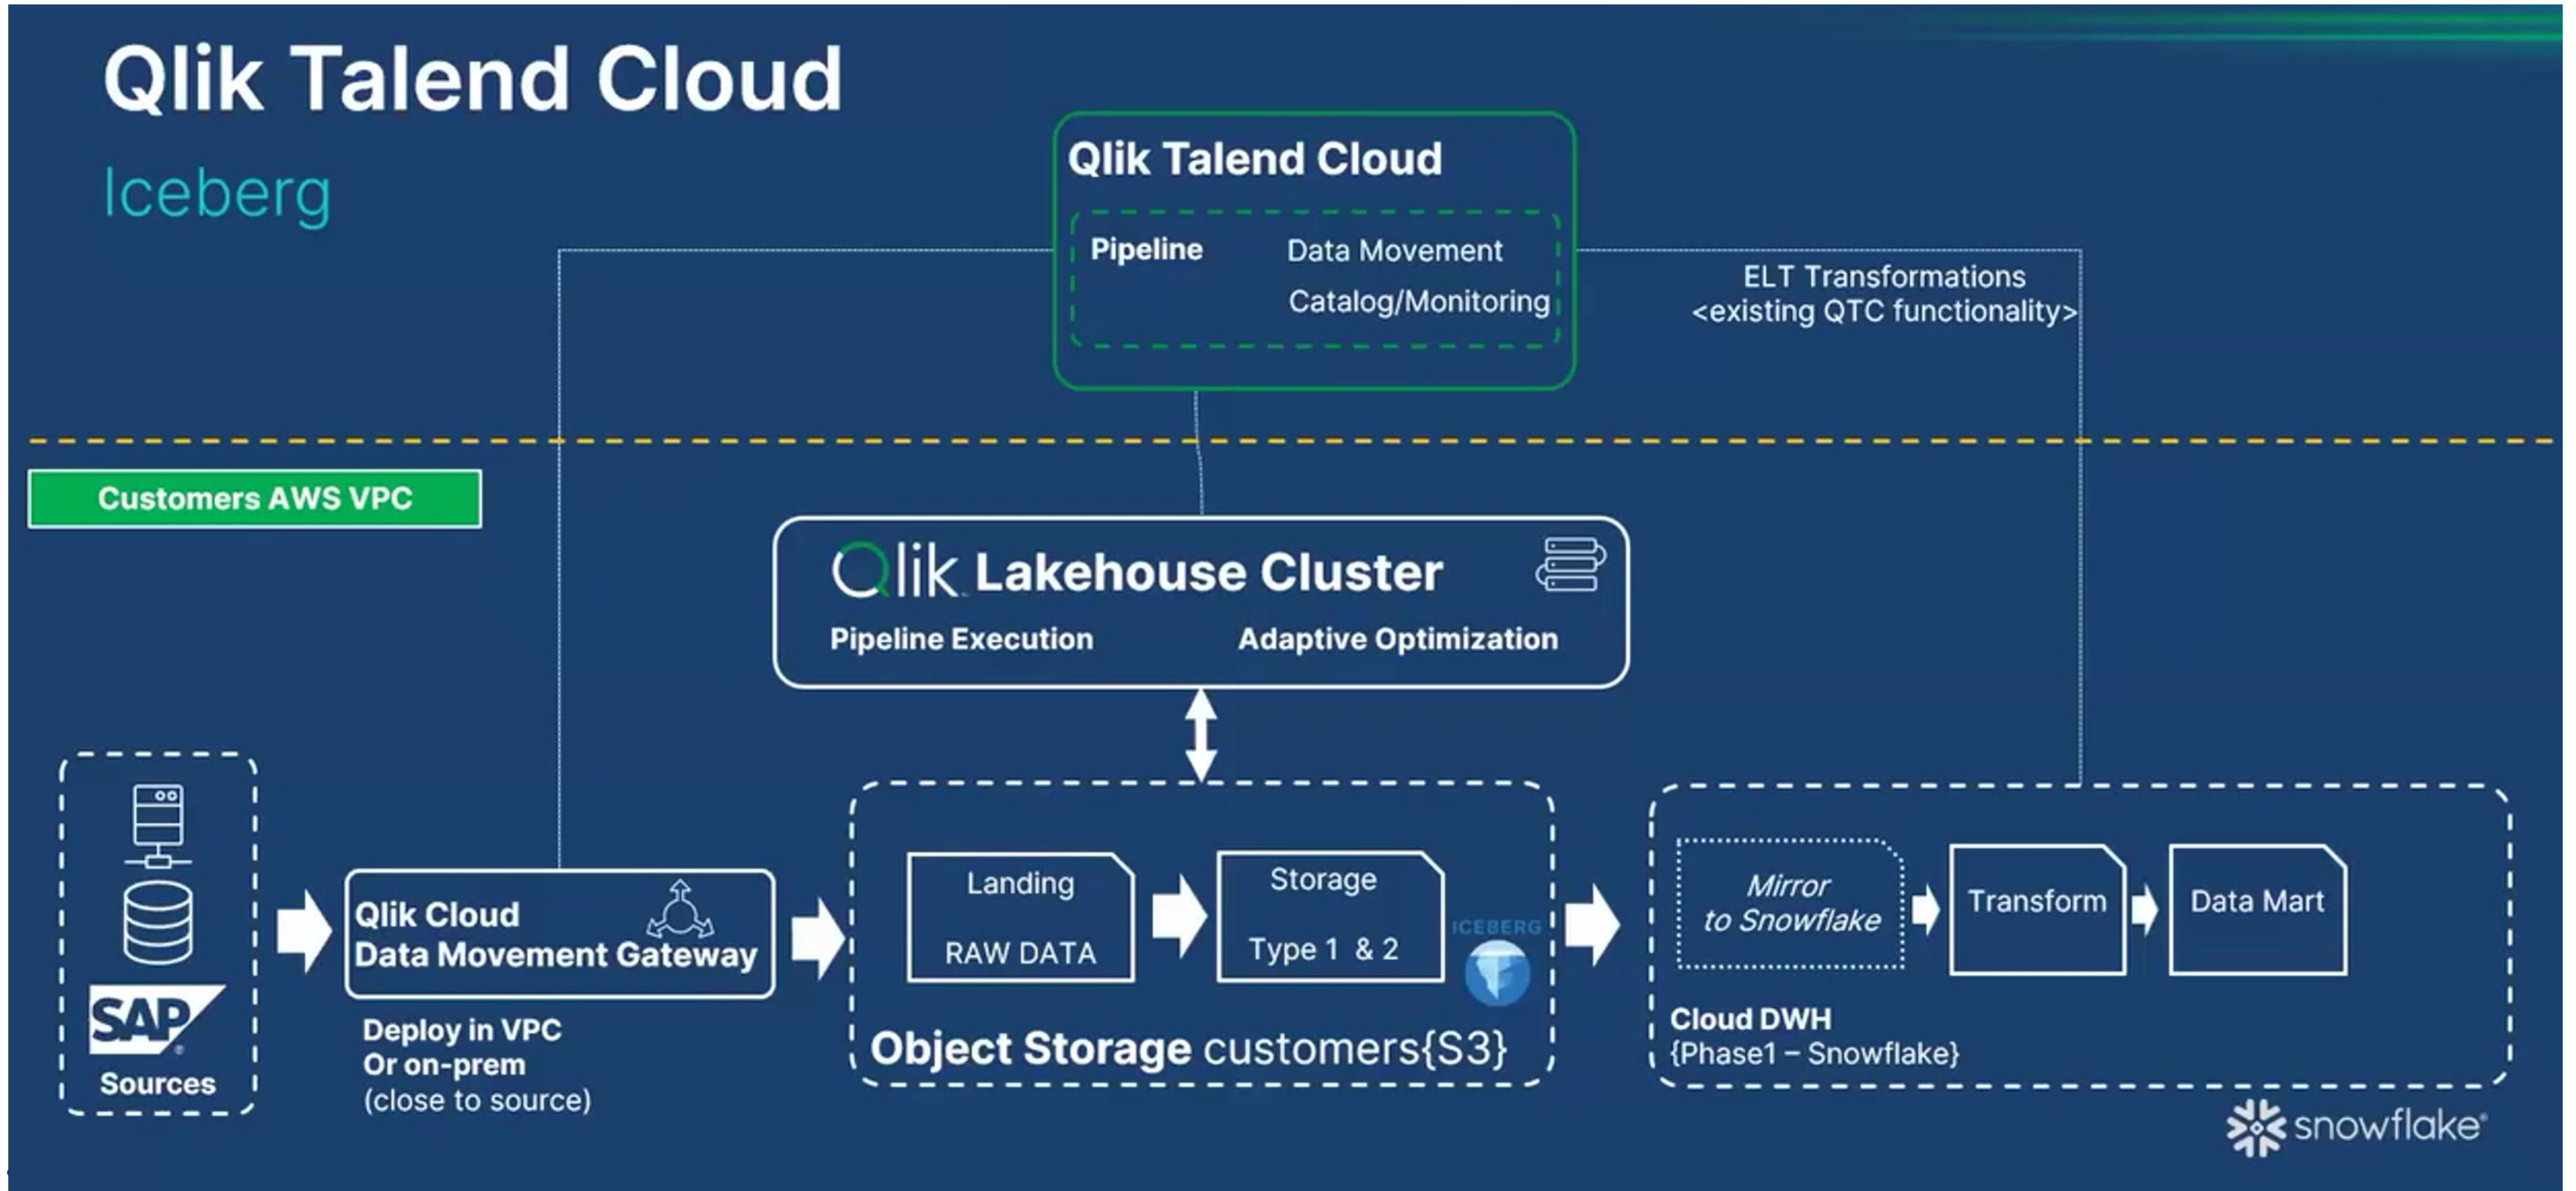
Qlik Talend Cloud
Iceberg

Qlik Talend Cloud
Pipeline
Data Movement
Catalog/Monitoring

ELT Transformations
<existing QTC functionality>

Customers AWS VPC

Qlik Lakehouse Cluster
Pipeline Execution
Adaptive Optimization

SAP
Sources

Qlik Cloud
Data Movement Gateway
Deploy in VPC
Or on-prem
(close to source)

Landing
RAW DATA

Storage
Type 1 & 2

ICEBERG

Object Storage customers{S3}

Mirror
to Snowflake

Transform

Data Mart

Cloud DWH
{Phase1 – Snowflake}

snowflake